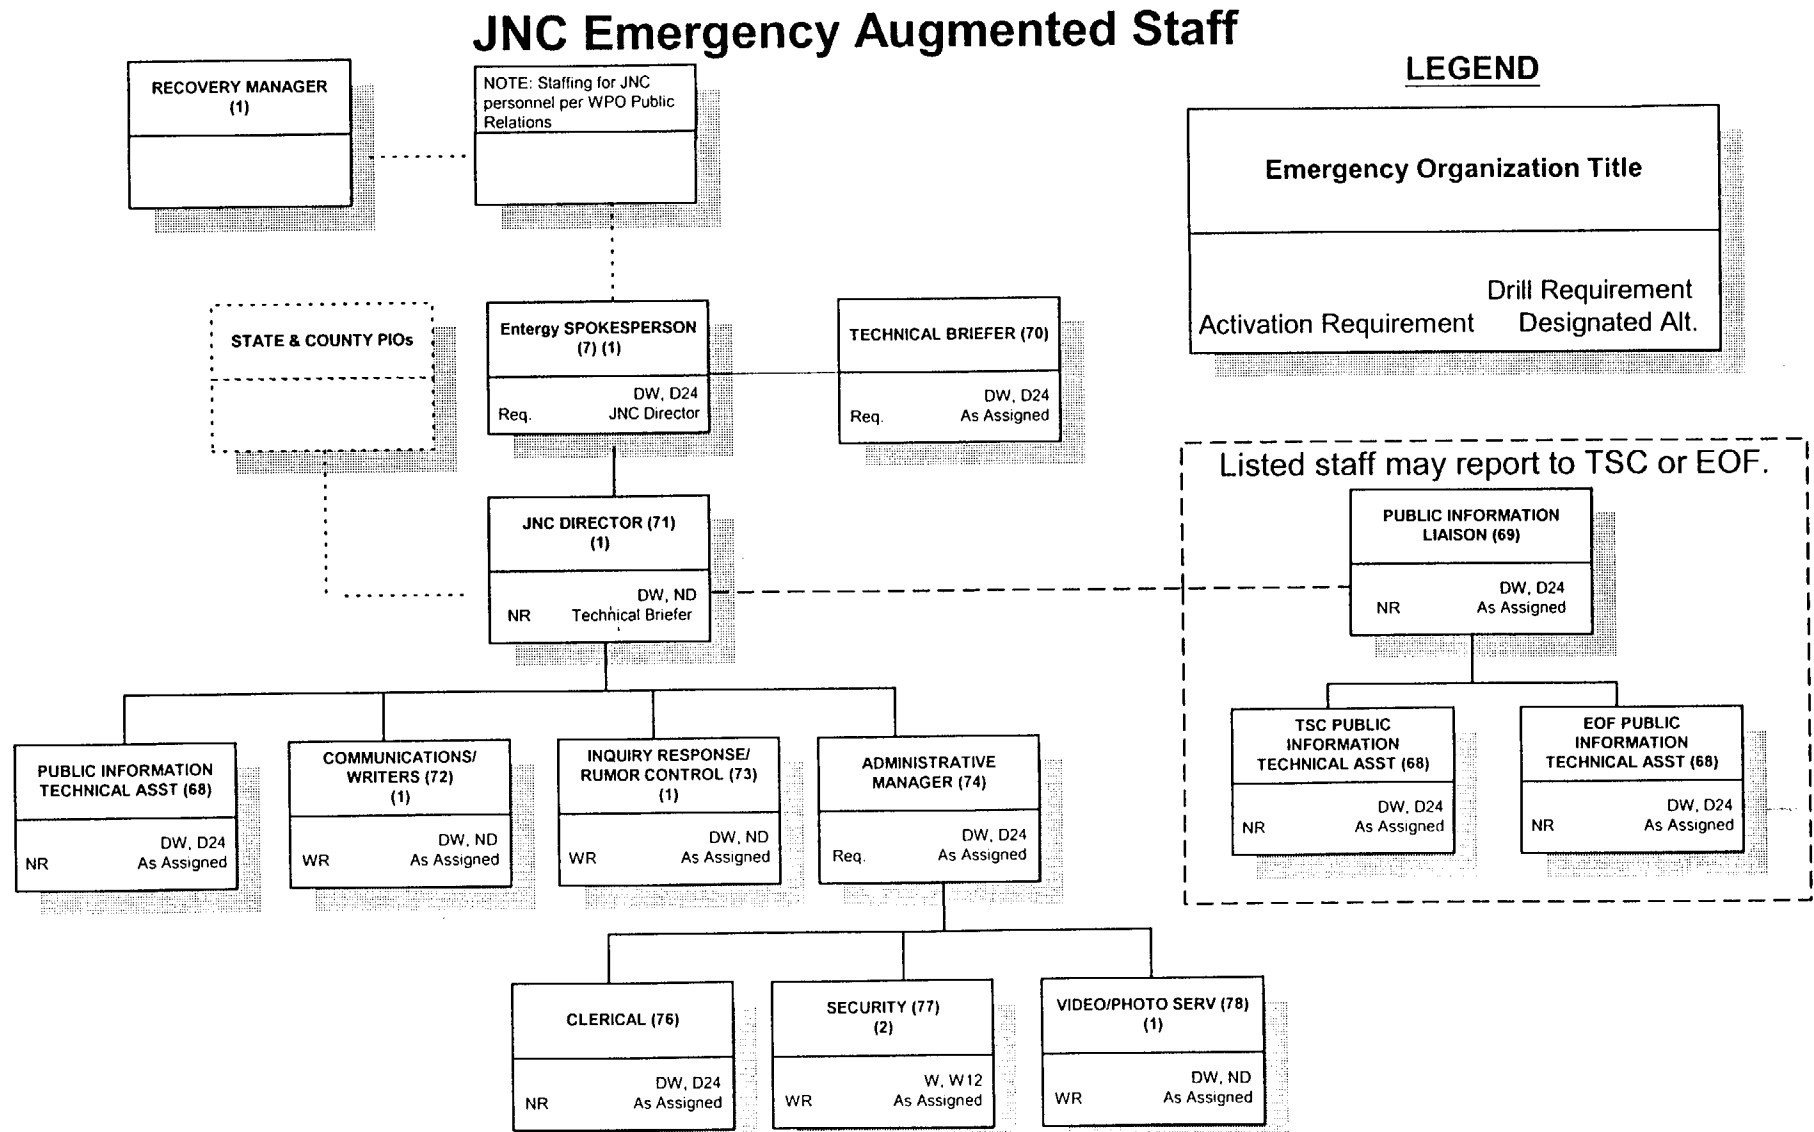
JNC Emergency Augmented Staff

RECOVERY MANAGER (1)

NOTE: Staffing for JNC personnel per WPO Public Relations

LEGEND

Emergency Organization Title

Drill Requirement
Activation Requirement Designated Alt.

STATE & COUNTY PIOs

Entergy SPOKESPERSON (7) (1)
DW, D24
Req. JNC Director

TECHNICAL BRIEFER (70)
DW, D24
Req. As Assigned

Listed staff may report to TSC or EOF.

JNC DIRECTOR (71) (1)
DW, ND
NR Technical Briefer

PUBLIC INFORMATION LIAISON (69)
DW, D24
NR As Assigned

TSC PUBLIC INFORMATION TECHNICAL ASST (68)
DW, D24
NR As Assigned

EOF PUBLIC INFORMATION TECHNICAL ASST (68)
DW, D24
NR As Assigned

PUBLIC INFORMATION TECHNICAL ASST (68)
DW, D24
NR As Assigned

COMMUNICATIONS/ WRITERS (72) (1)
DW, ND
WR As Assigned

INQUIRY RESPONSE/ RUMOR CONTROL (73) (1)
DW, ND
WR As Assigned

ADMINISTRATIVE MANAGER (74)
DW, D24
Req. As Assigned

CLERICAL (76)
DW, D24
NR As Assigned

SECURITY (77) (2)
W, W12
WR As Assigned

VIDEO/PHOTO SERV (78) (1)
DW, ND
WR As Assigned